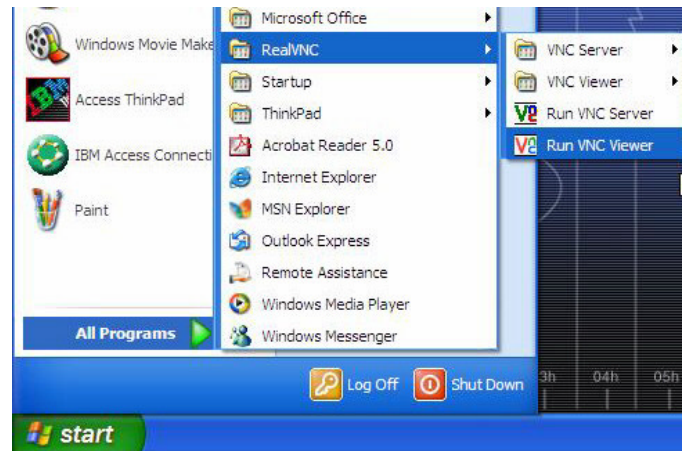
Windows Movie Make
Access ThinkPad
IBM Access Connecti
Paint
All Programs

Microsoft Office
RealVNC
Startup
ThinkPad
Acrobat Reader 5.0
Internet Explorer
MSN Explorer
Outlook Express
Remote Assistance
Windows Media Player
Windows Messenger

VNC Server
VNC Viewer
Run VNC Server
Run VNC Viewer

3h 04h 05h

Log Off
Shut Down
start